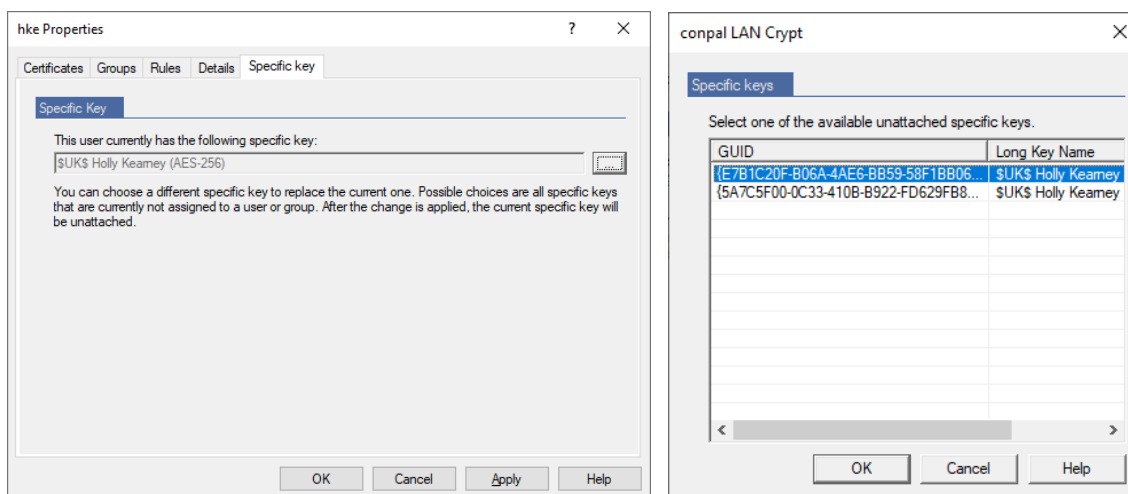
hke Properties ? ✕

Certificates Groups Rules Details Specific key

Specific Key

This user currently has the following specific key:

$UK$ Holly Kearney (AES-256) ...

You can choose a different specific key to replace the current one. Possible choices are all specific keys that are currently not assigned to a user or group. After the change is applied, the current specific key will be unattached.

OK Cancel Apply Help

conpal LAN Crypt ✕

Specific keys

Select one of the available unattached specific keys.

| GUID | Long Key Name |
|---|---|
| {E7B1C20F-B06A-4AE6-BB59-58F1BB06... | $UK$ Holly Kearney |
| {5A7C5F00-0C33-410B-B922-FD629FB8... | $UK$ Holly Kearney |

OK Cancel Help